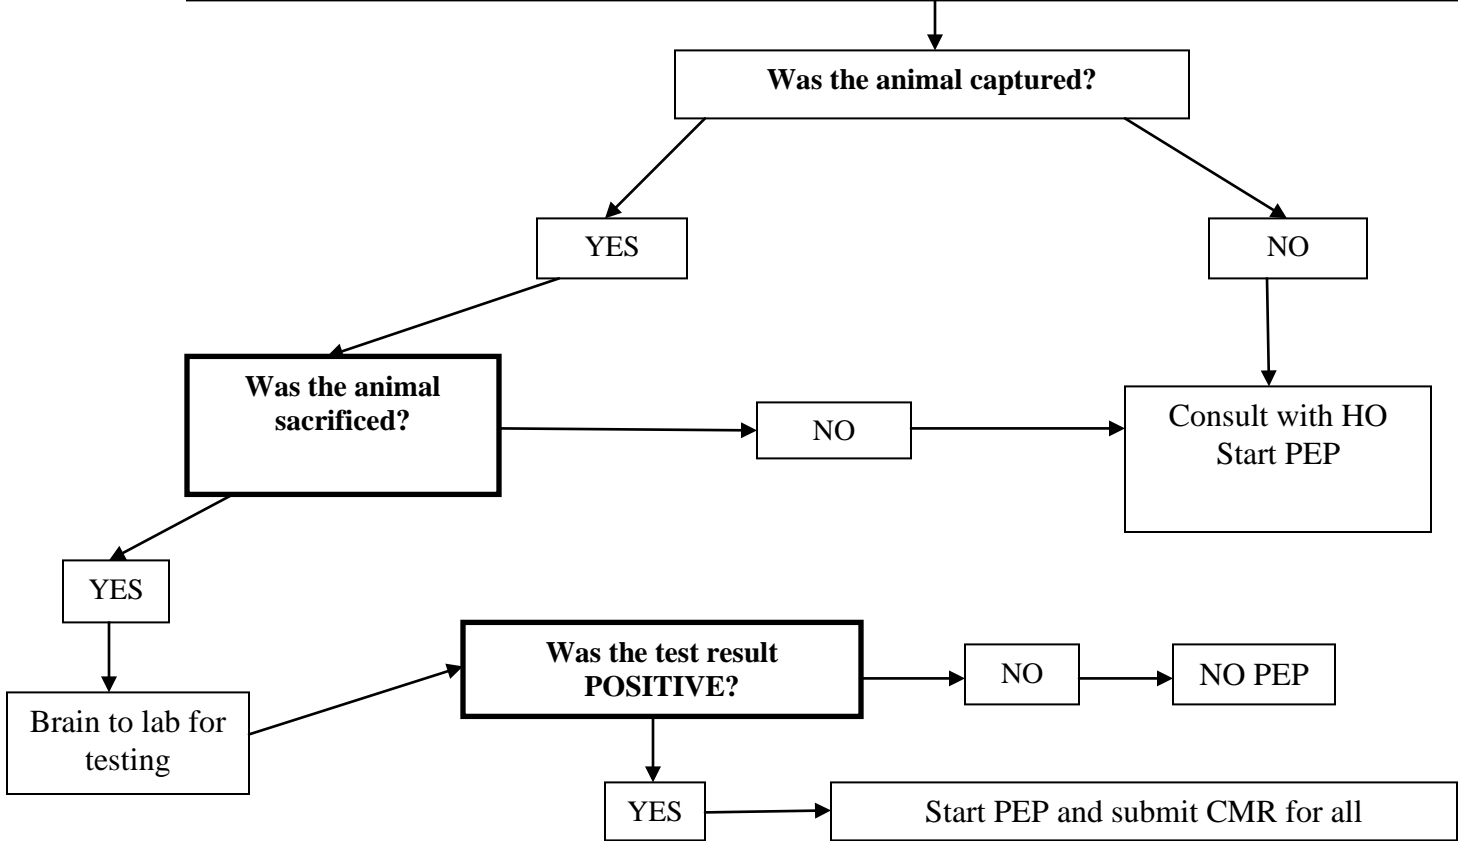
Was the animal captured?

YES

NO

Was the animal sacrificed?

NO

Consult with HO
Start PEP

YES

Brain to lab for testing

Was the test result POSITIVE?

NO

NO PEP

YES

Start PEP and submit CMR for all